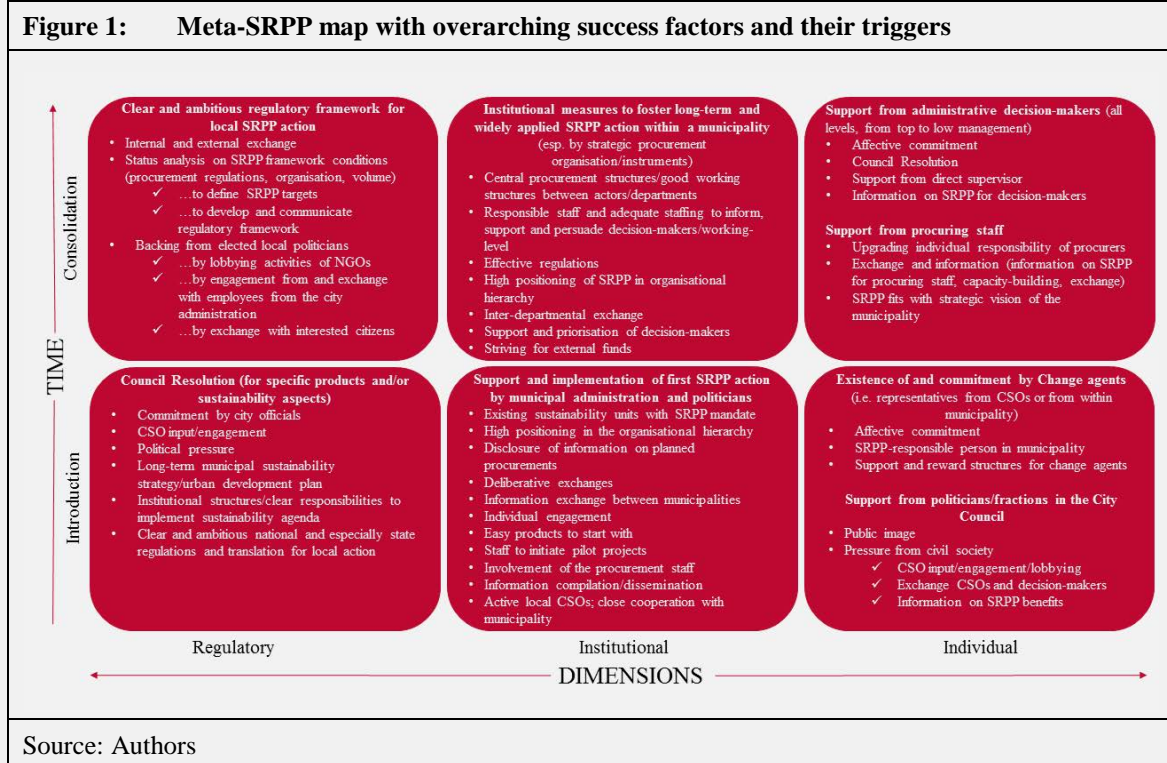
Figure 1: Meta-SRPP map with overarching success factors and their triggers

TIME

Consolidation

Introduction

**Clear and ambitious regulatory framework for local SRPP action**
• Internal and external exchange
• Status analysis on SRPP framework conditions (procurement regulations, organisation, volume)
✓ …to define SRPP targets
✓ …to develop and communicate regulatory framework
• Backing from elected local politicians
✓ …by lobbying activities of NGOs
✓ …by engagement from and exchange with employees from the city administration
✓ …by exchange with interested citizens

**Institutional measures to foster long-term and widely applied SRPP action within a municipality** (esp. by strategic procurement organisation/instruments)
• Central procurement structures/good working structures between actors/departments
• Responsible staff and adequate staffing to inform, support and persuade decision-makers/working-level
• Effective regulations
• High positioning of SRPP in organisational hierarchy
• Inter-departmental exchange
• Support and priorisation of decision-makers
• Striving for external funds

**Support from administrative decision-makers** (all levels, from top to low management)
• Affective commitment
• Council Resolution
• Support from direct supervisor
• Information on SRPP for decision-makers

**Support from procuring staff**
• Upgrading individual responsibility of procurers
• Exchange and information (information on SRPP for procuring staff, capacity-building, exchange)
• SRPP fits with strategic vision of the municipality

**Council Resolution (for specific products and/or sustainability aspects)**
• Commitment by city officials
• CSO input/engagement
• Political pressure
• Long-term municipal sustainability strategy/urban development plan
• Institutional structures/clear responsibilities to implement sustainability agenda
• Clear and ambitious national and especially state regulations and translation for local action

**Support and implementation of first SRPP action by municipal administration and politicians**
• Existing sustainability units with SRPP mandate
• High positioning in the organisational hierarchy
• Disclosure of information on planned procurements
• Deliberative exchanges
• Information exchange between municipalities
• Individual engagement
• Easy products to start with
• Staff to initiate pilot projects
• Involvement of the procurement staff
• Information compilation/dissemination
• Active local CSOs; close cooperation with municipality

**Existence of and commitment by Change agents** (i.e. representatives from CSOs or from within municipality)
• Affective commitment
• SRPP-responsible person in municipality
• Support and reward structures for change agents

**Support from politicians/fractions in the City Council**
• Public image
• Pressure from civil society
✓ CSO input/engagement/lobbying
✓ Exchange CSOs and decision-makers
✓ Information on SRPP benefits

Regulatory Institutional Individual

DIMENSIONS

Source: Authors